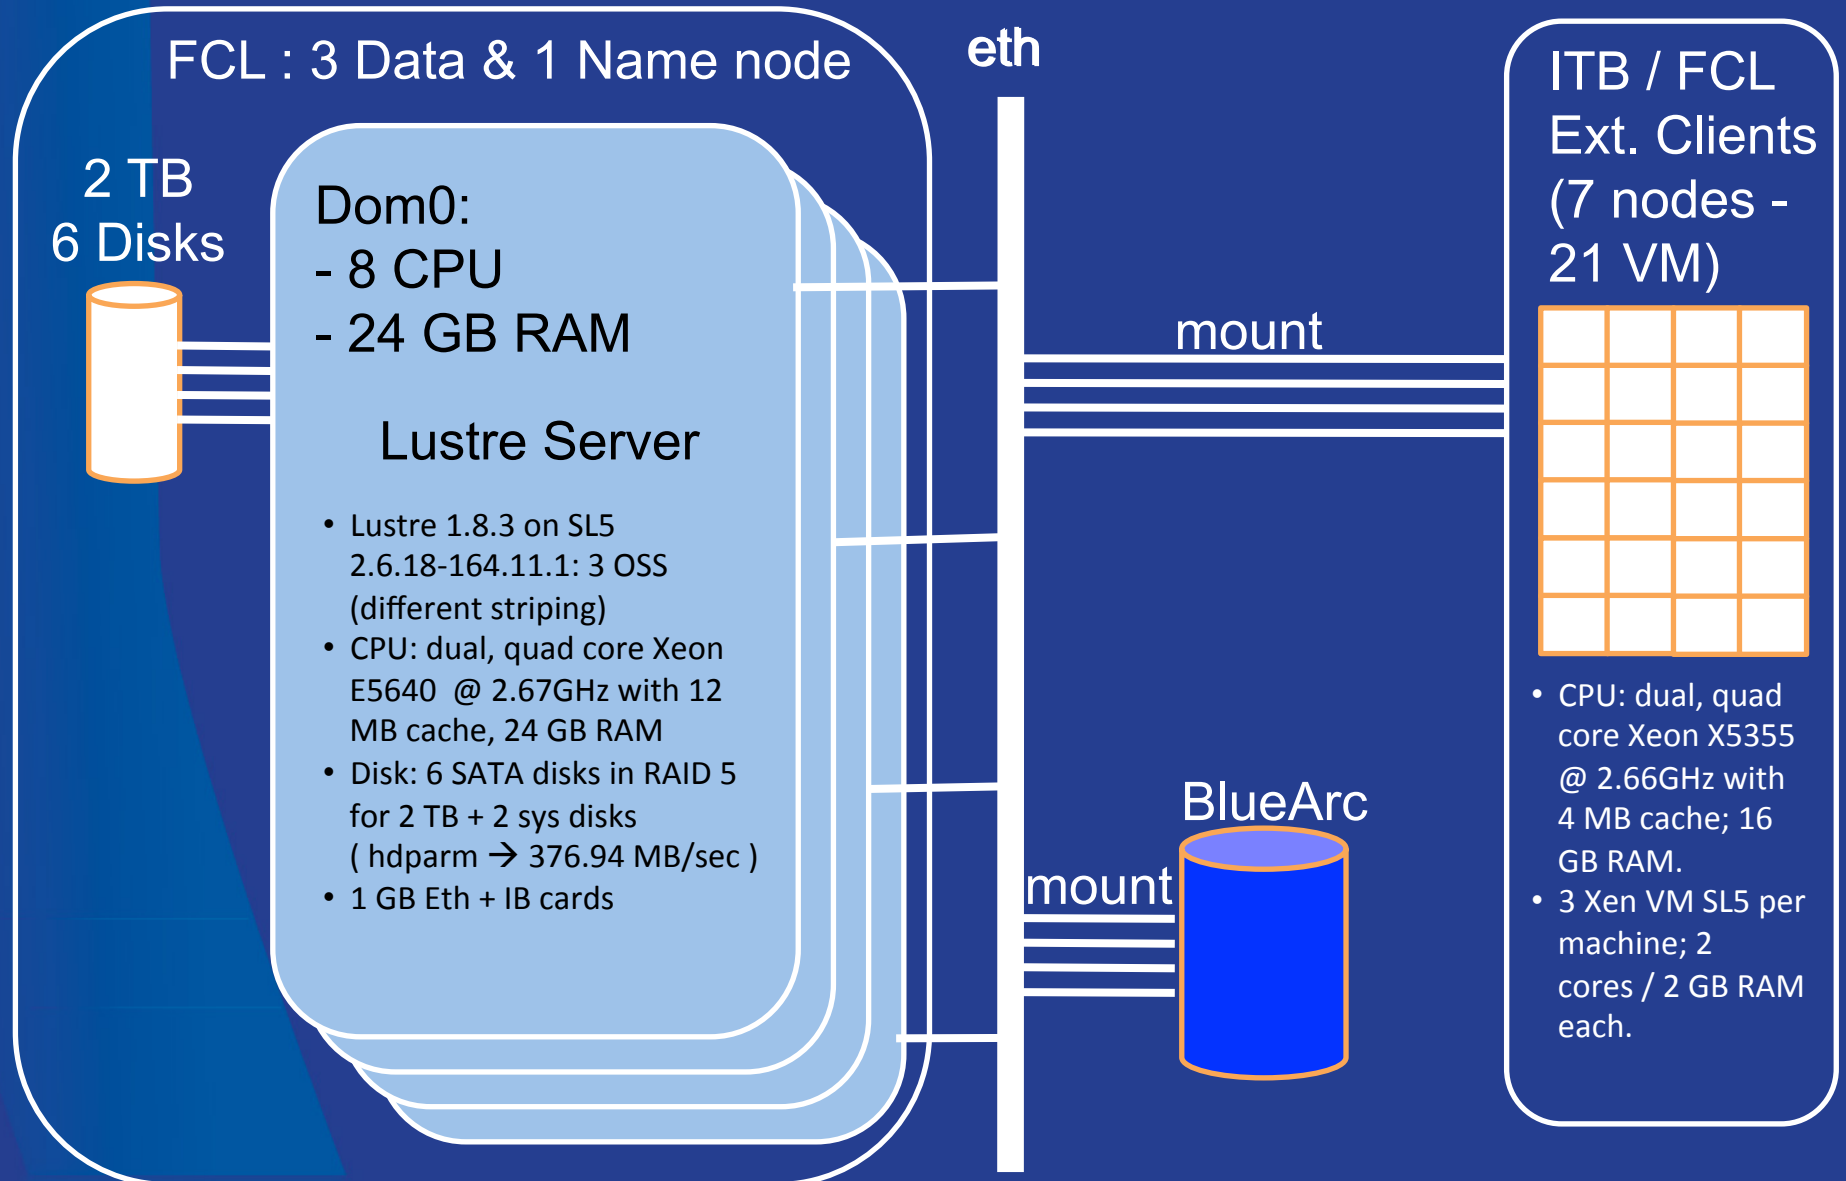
FCL : 3 Data & 1 Name node

2 TB
6 Disks

Dom0:
- 8 CPU
- 24 GB RAM

Lustre Server

• Lustre 1.8.3 on SL5 2.6.18-164.11.1: 3 OSS (different striping)
• CPU: dual, quad core Xeon E5640 @ 2.67GHz with 12 MB cache, 24 GB RAM
• Disk: 6 SATA disks in RAID 5 for 2 TB + 2 sys disks ( hdparm → 376.94 MB/sec )
• 1 GB Eth + IB cards

eth

mount

mount

BlueArc

ITB / FCL Ext. Clients (7 nodes - 21 VM)

• CPU: dual, quad core Xeon X5355 @ 2.66GHz with 4 MB cache; 16 GB RAM.
• 3 Xen VM SL5 per machine; 2 cores / 2 GB RAM each.